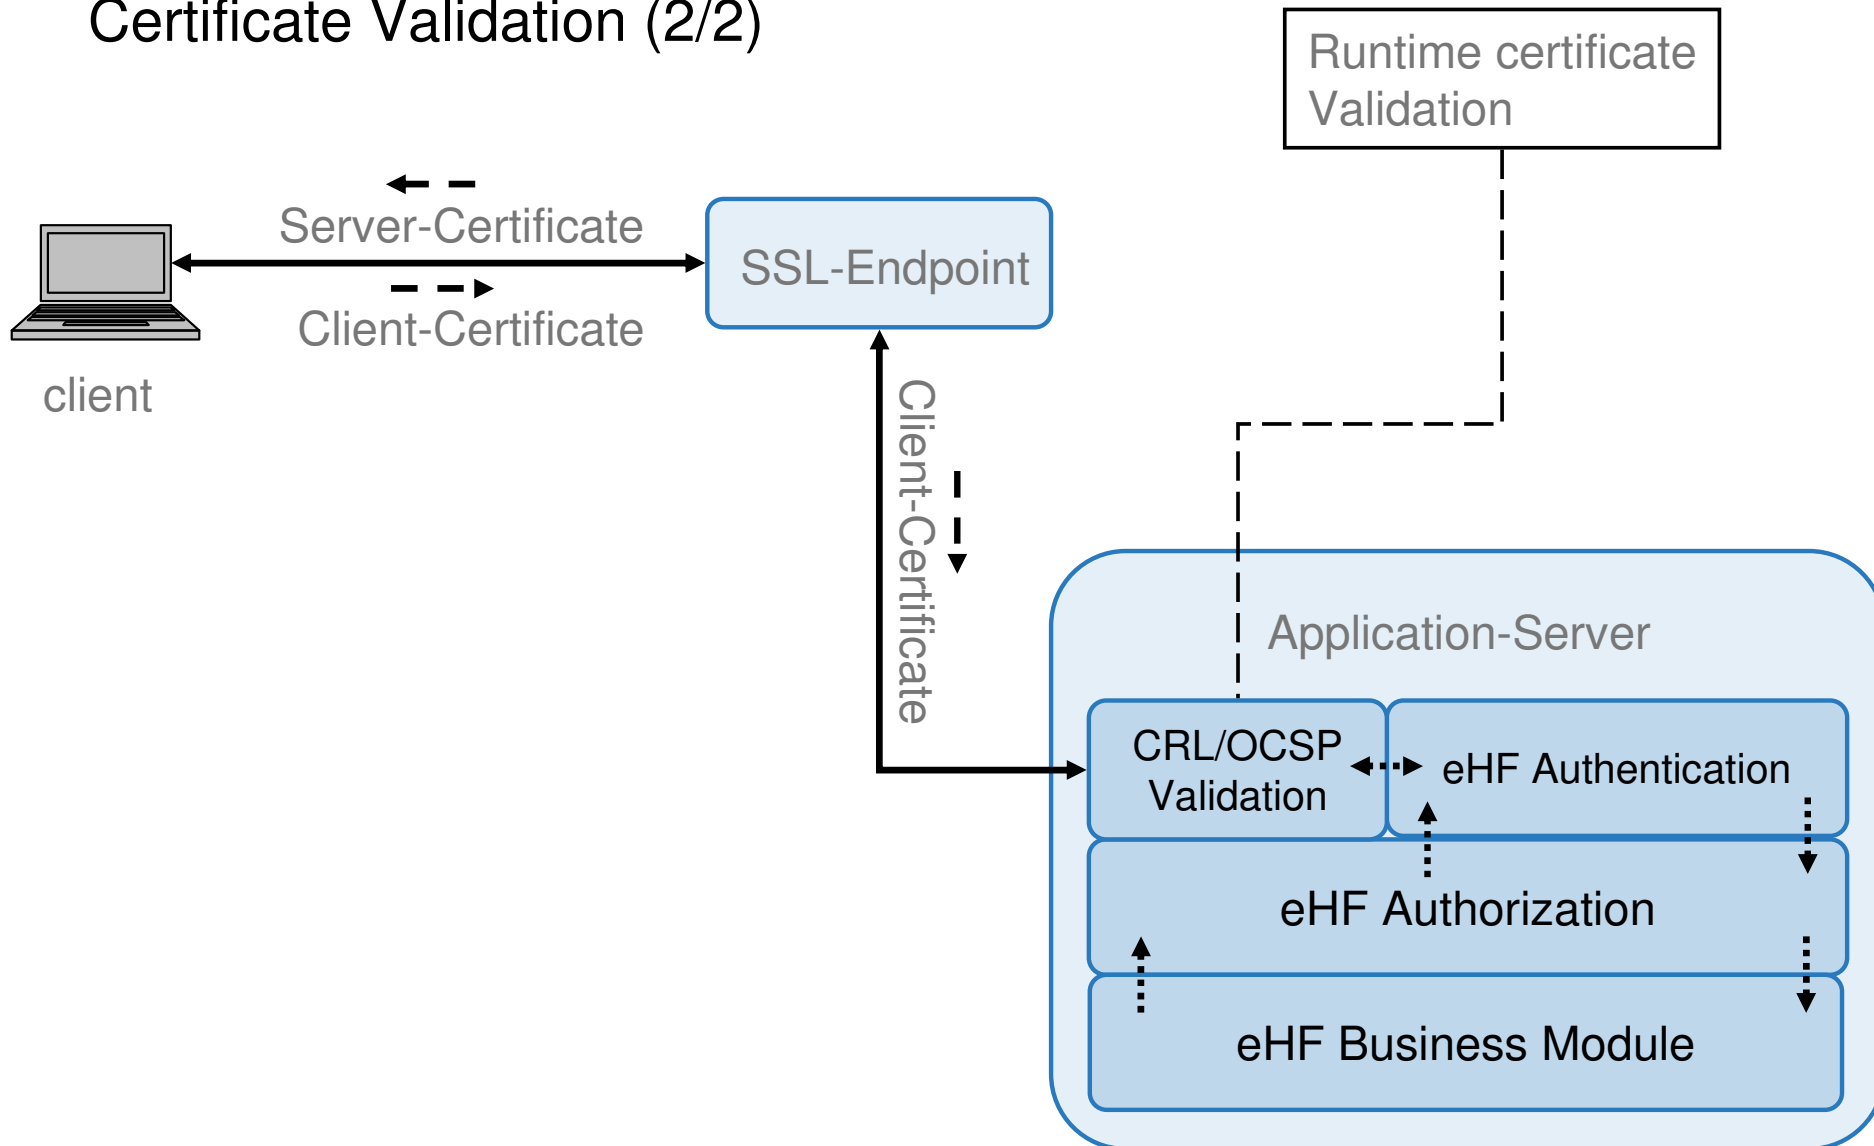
Certificate Validation (2/2)

Runtime certificate Validation

Server-Certificate

SSL-Endpoint

Client-Certificate

client

Client-Certificate

Application-Server

CRL/OCSP Validation

eHF Authentication

eHF Authorization

eHF Business Module